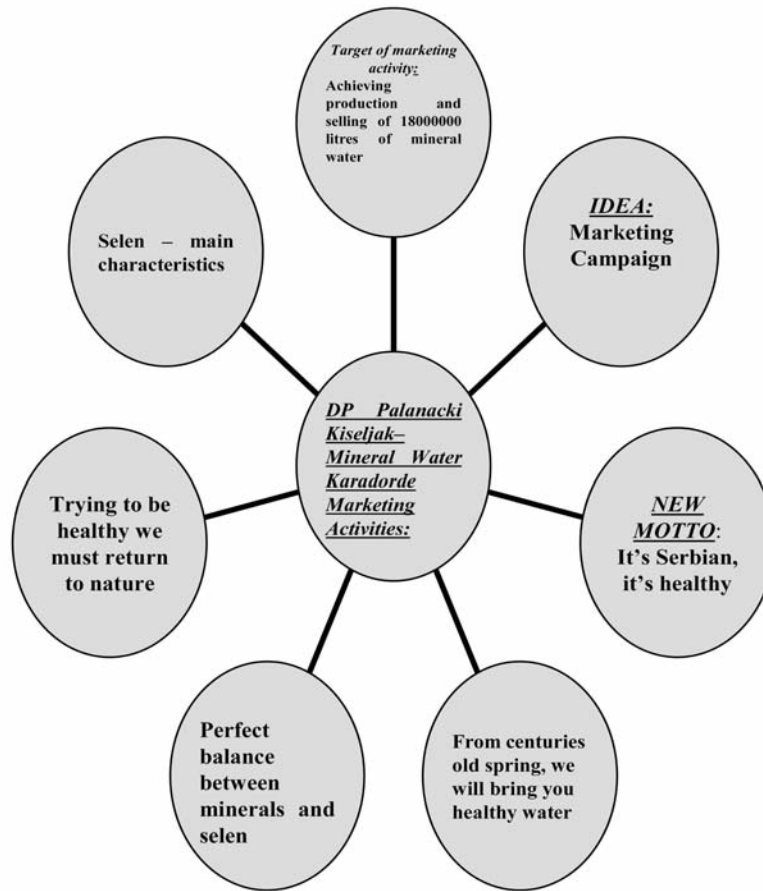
Target of marketing activity:
Achieving production and selling of 18000000 litres of mineral water

IDEA:
Marketing Campaign

Selen – main characteristics

DP Palanacki Kiseljak– Mineral Water Karadorde Marketing Activities:

Trying to be healthy we must return to nature

NEW MOTTO:
It's Serbian, it's healthy

Perfect balance between minerals and selen

From centuries old spring, we will bring you healthy water